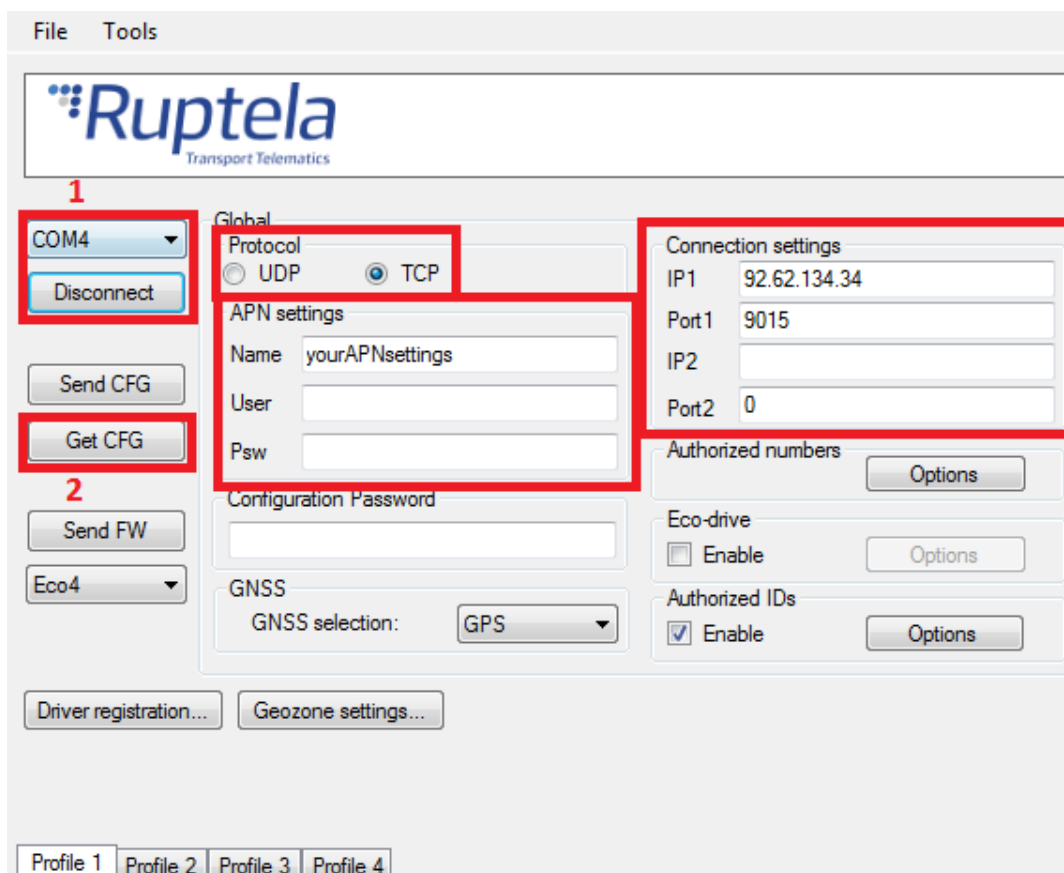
File Tools

Ruptela
Transport Telematics

1

COM4

Disconnect

Send CFG

Get CFG

2

Send FW

Eco4

Global

Protocol
UDP TCP

APN settings
Name yourAPNsettings
User
Psw

Configuration Password

GNSS
GNSS selection: GPS

Connection settings
IP1 92.62.134.34
Port1 9015
IP2
Port2 0

Authorized numbers
Options

Eco-drive
Enable
Options

Authorized IDs
Enable
Options

Driver registration...

Geozone settings...

Profile 1 Profile 2 Profile 3 Profile 4